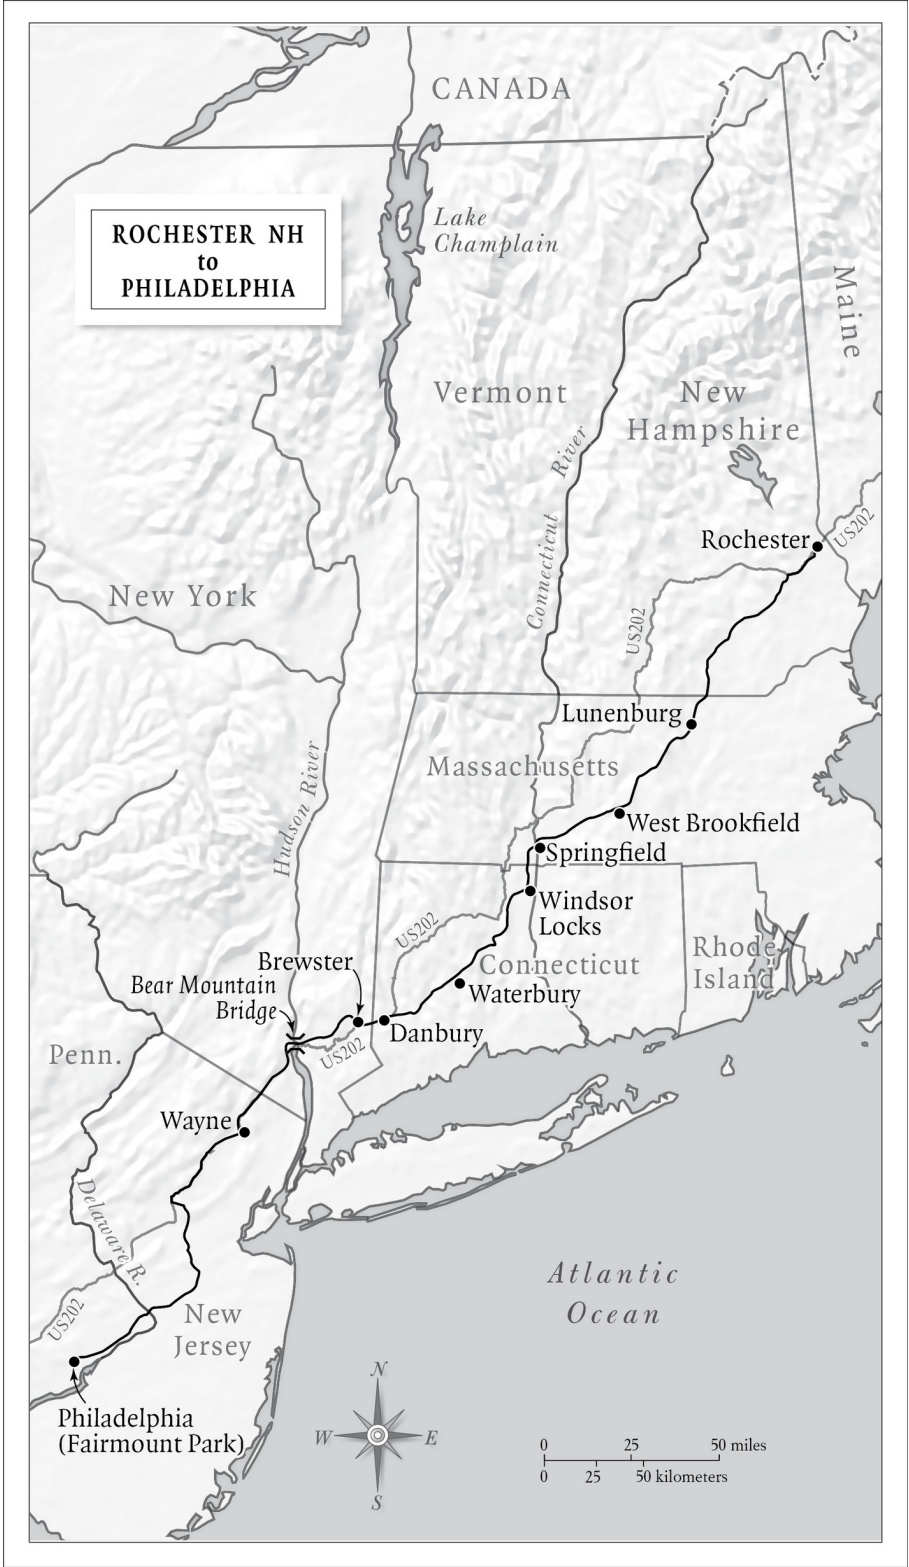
CANADA

ROCHESTER NH
to
PHILADELPHIA

Lake Champlain

Maine

Vermont

New Hampshire

Connecticut River

Rochester

US202

New York

US202

Lunenburg

Massachusetts

Hudson River

West Brookfield

Springfield

Windsor Locks

US202

Brewster

Bear Mountain Bridge

Connecticut

Rhode Island

Waterbury

Danbury

US202

Penn.

Wayne

Delaware R.

Atlantic Ocean

US202

New Jersey

Philadelphia (Fairmount Park)

N
W
E
S

0 25 50 miles
0 25 50 kilometers